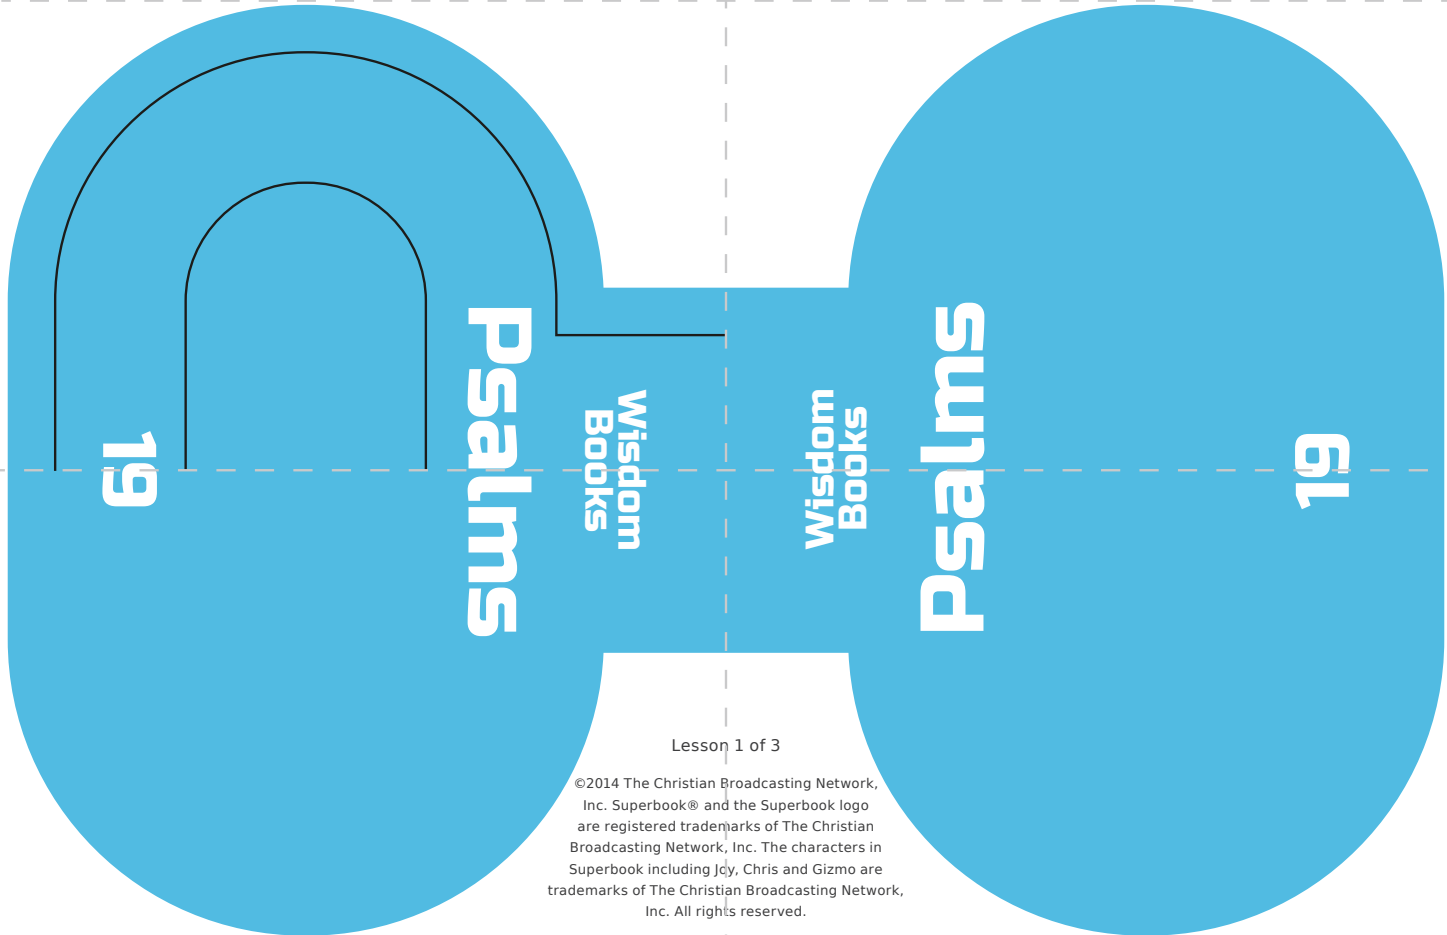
19

Psalms

Wisdom Books

Wisdom Books

Psalms

19

Lesson 1 of 3

©2014 The Christian Broadcasting Network, Inc. Superbook® and the Superbook logo are registered trademarks of The Christian Broadcasting Network, Inc. The characters in Superbook including Joy, Chris and Gizmo are trademarks of The Christian Broadcasting Network, Inc. All rights reserved.